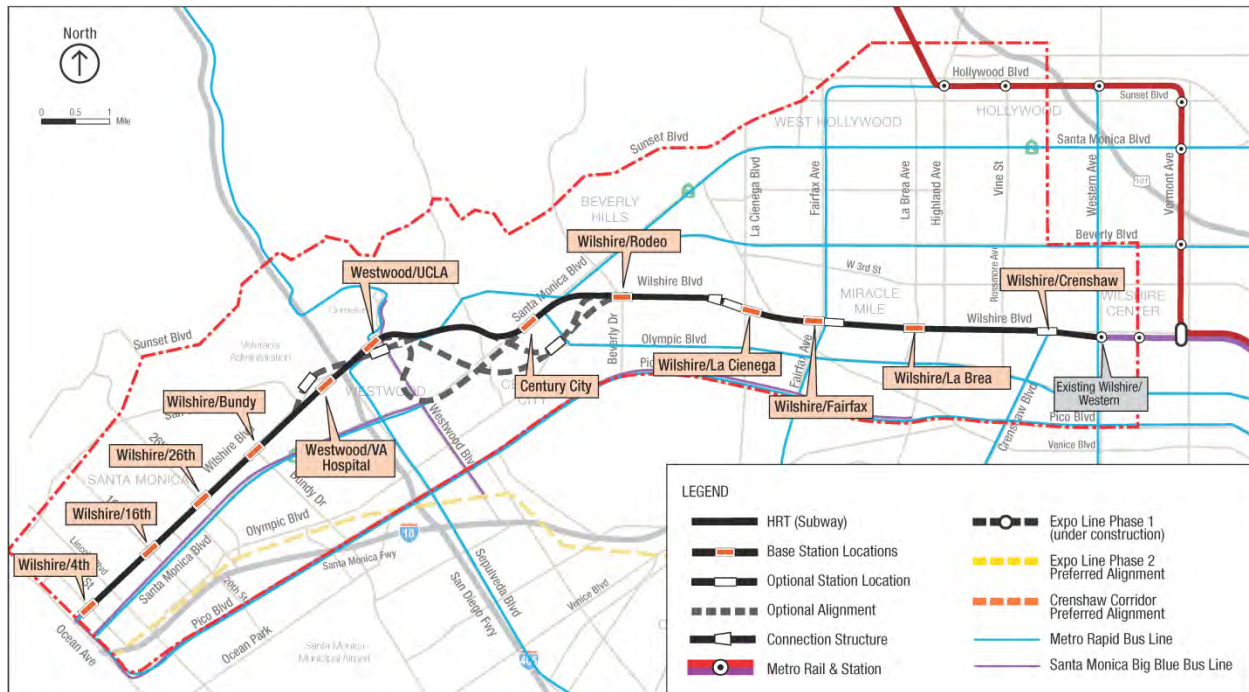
North

0 0.5 1 Mile

Sunset Blvd
Hollywood Blvd
HOLLYWOOD
Sunset Blvd
WEST HOLLYWOOD
Santa Monica Blvd
101
BEVERLY HILLS
La Cienega Blvd
Fairfax Ave
La Brea Ave
Highland Ave
Vine St
Western Ave
Vermont Ave
Beverly Blvd
W 3rd St
Rossmore Ave
Wilshire/Rodeo
Westwood/UCLA
Santa Monica Blvd
Wilshire Blvd
MIRACLE MILE
Wilshire/Crenshaw
WILSHIRE CENTER
Wilshire Blvd
Cemetery
Veteran's Administration
Olympic Blvd
Beverly Dr
Pico Blvd
Sunset Blvd
WESTWOOD
Century City
CENTURY CITY
Wilshire/La Cienega
Fairfax Ave
Wilshire/La Brea
Existing Wilshire/Western
Wilshire/Bundy
Westwood Blvd
Wilshire/Fairfax
Crenshaw Blvd
Pico Blvd
Venice Blvd
26th
Wilshire Blvd
Wilshire/26th
Westwood/VA Hospital
SANTA MONICA
Bundy Dr
Wilshire/16th
Olympic Blvd
10
Sepulveda Blvd
Santa Monica Blvd
Santa Monica Fwy
Venice Blvd
Wilshire/4th
Lincoln
20th St
San Diego Fwy
Pico Blvd
405
Ocean Ave
Ocean Park
Santa Monica Municipal Airport

LEGEND
HRT (Subway)
Base Station Locations
Optional Station Location
Optional Alignment
Connection Structure
Metro Rail & Station
Expo Line Phase 1 (under construction)
Expo Line Phase 2 Preferred Alignment
Crenshaw Corridor Preferred Alignment
Metro Rapid Bus Line
Santa Monica Big Blue Bus Line